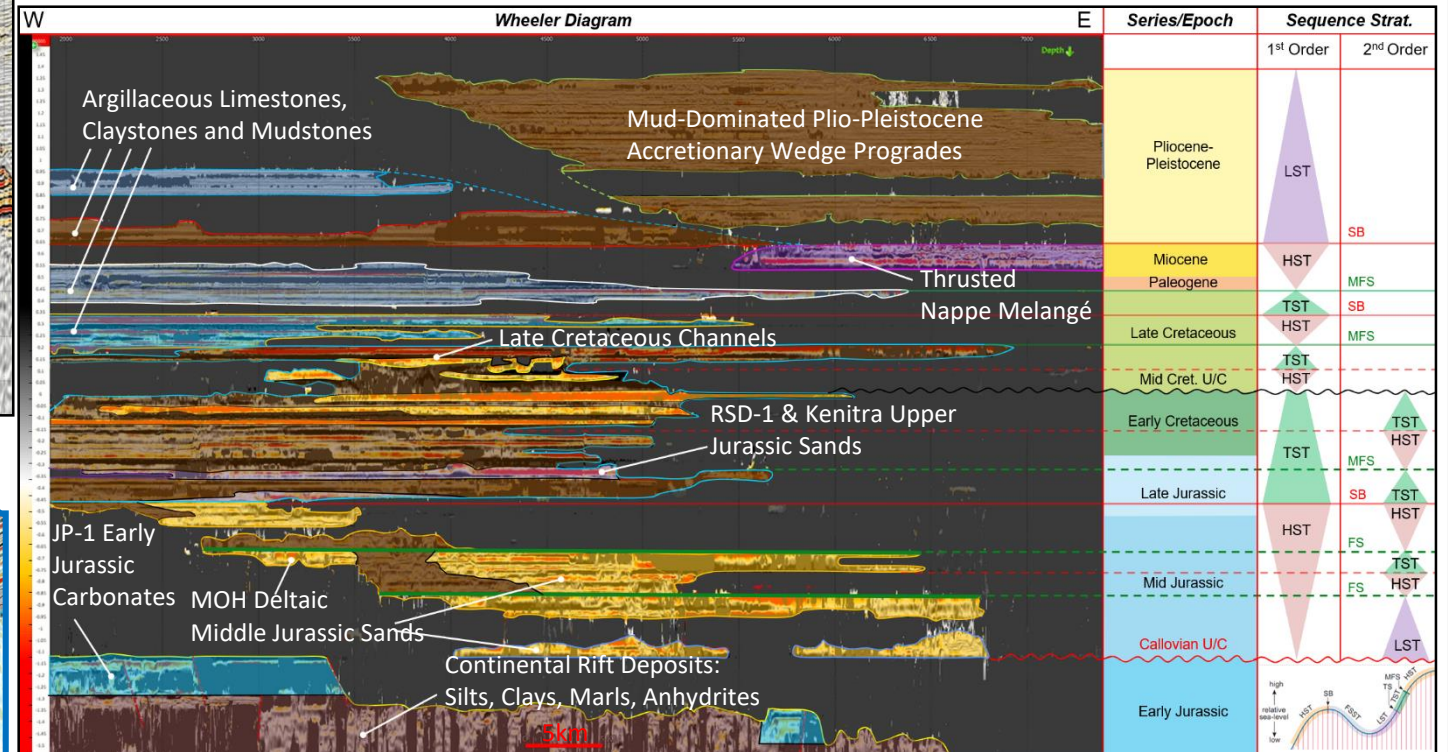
W Wheeler Diagram E

2000 2500 3000 3500 4000 4500 5000 5500 6000 6500 7000 Depth

Argillaceous Limestones, Claystones and Mudstones

Mud-Dominated Plio-Pleistocene Accretionary Wedge Progrades

Thrusted Nappe Melangé

Late Cretaceous Channels

RSD-1 & Kenitra Upper Jurassic Sands

JP-1 Early Jurassic Carbonates

MOH Deltaic Middle Jurassic Sands

Continental Rift Deposits: Silts, Clays, Marls, Anhydrites

5km

| Series/Epoch | Sequence Strat. 1st Order | 2nd Order |
|---|---|---|
| Pliocene-Pleistocene | LST | SB |
| Miocene | HST | |
| Paleogene | | MFS |
| | TST | SB |
| Late Cretaceous | HST | MFS |
| Mid Cret. U/C | TST HST | |
| Early Cretaceous | TST | TST HST |
| | | MFS |
| Late Jurassic | | SB TST |
| | HST | HST |
| | | FS |
| Mid Jurassic | | TST HST |
| | | FS |
| Callovian U/C | | LST |
| Early Jurassic | | |

high relative sea-level low HST SB FSST LST TST MFS TS HST